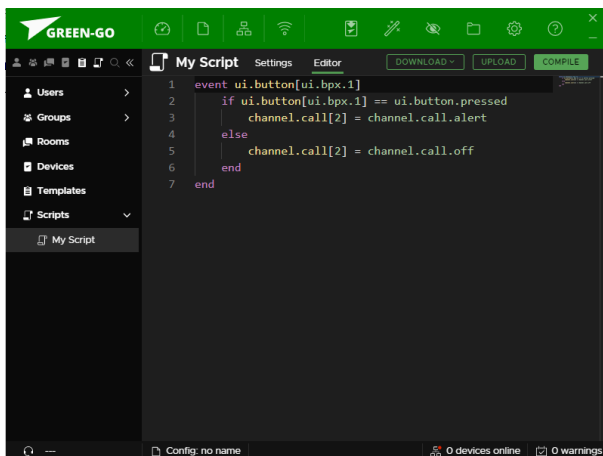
GREEN-GO

«

Users
Groups
Rooms
Devices
Templates
Scripts
My Script

My Script Settings Editor DOWNLOAD UPLOAD COMPILE

1 event ui.button[ui.bpx.1]
2     if ui.button[ui.bpx.1] == ui.button.pressed
3         channel.call[2] = channel.call.alert
4     else
5         channel.call[2] = channel.call.off
6     end
7 end

---
Config: no name
0 devices online
0 warnings